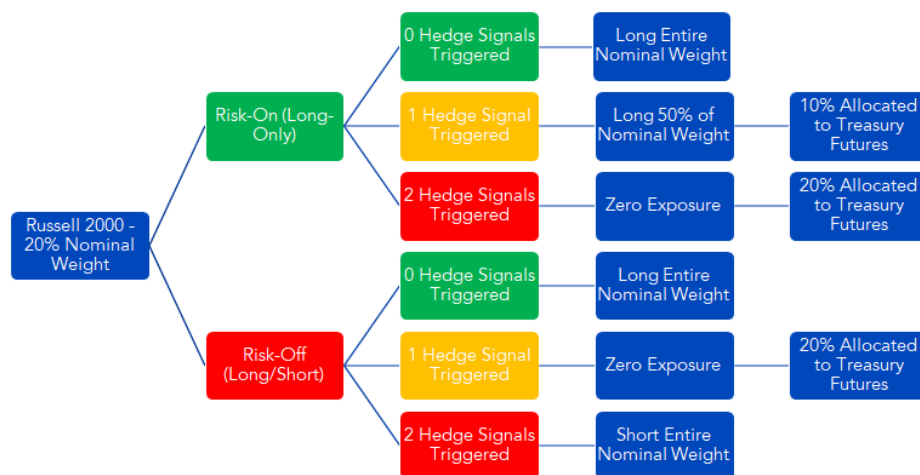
Russell 2000 - 20% Nominal Weight

Risk-On (Long-Only)

0 Hedge Signals Triggered

Long Entire Nominal Weight

1 Hedge Signal Triggered

Long 50% of Nominal Weight

10% Allocated to Treasury Futures

2 Hedge Signals Triggered

Zero Exposure

20% Allocated to Treasury Futures

Risk-Off (Long/Short)

0 Hedge Signals Triggered

Long Entire Nominal Weight

1 Hedge Signal Triggered

Zero Exposure

20% Allocated to Treasury Futures

2 Hedge Signals Triggered

Short Entire Nominal Weight